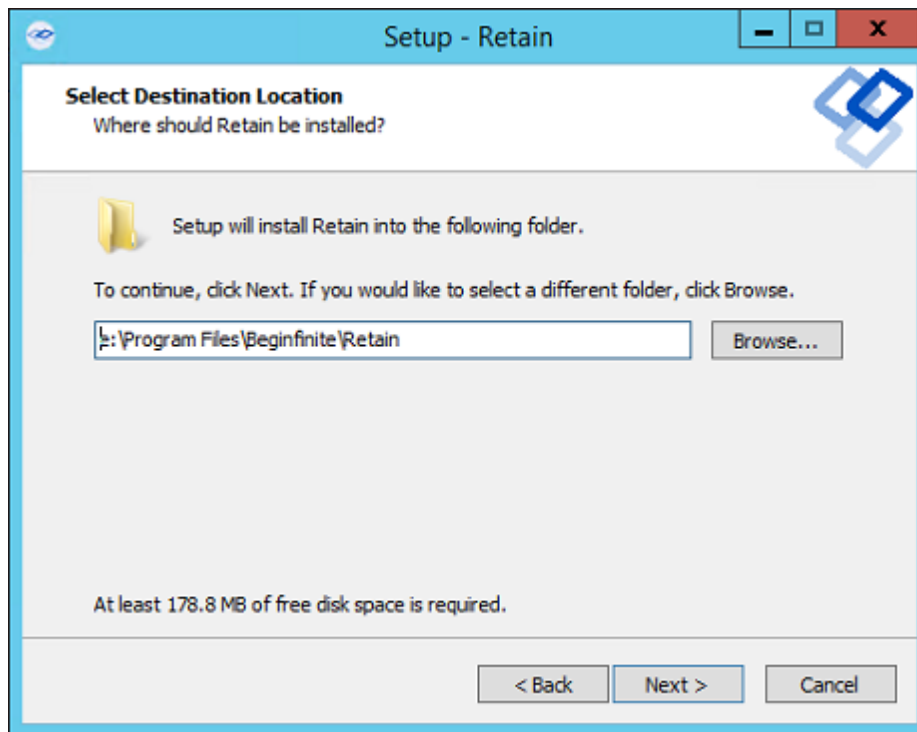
Setup - Retain

Select Destination Location
Where should Retain be installed?

Setup will install Retain into the following folder.

To continue, click Next. If you would like to select a different folder, click Browse.

C:\Program Files\Beginfinite\Retain

Browse...

At least 178.8 MB of free disk space is required.

< Back
Next >
Cancel